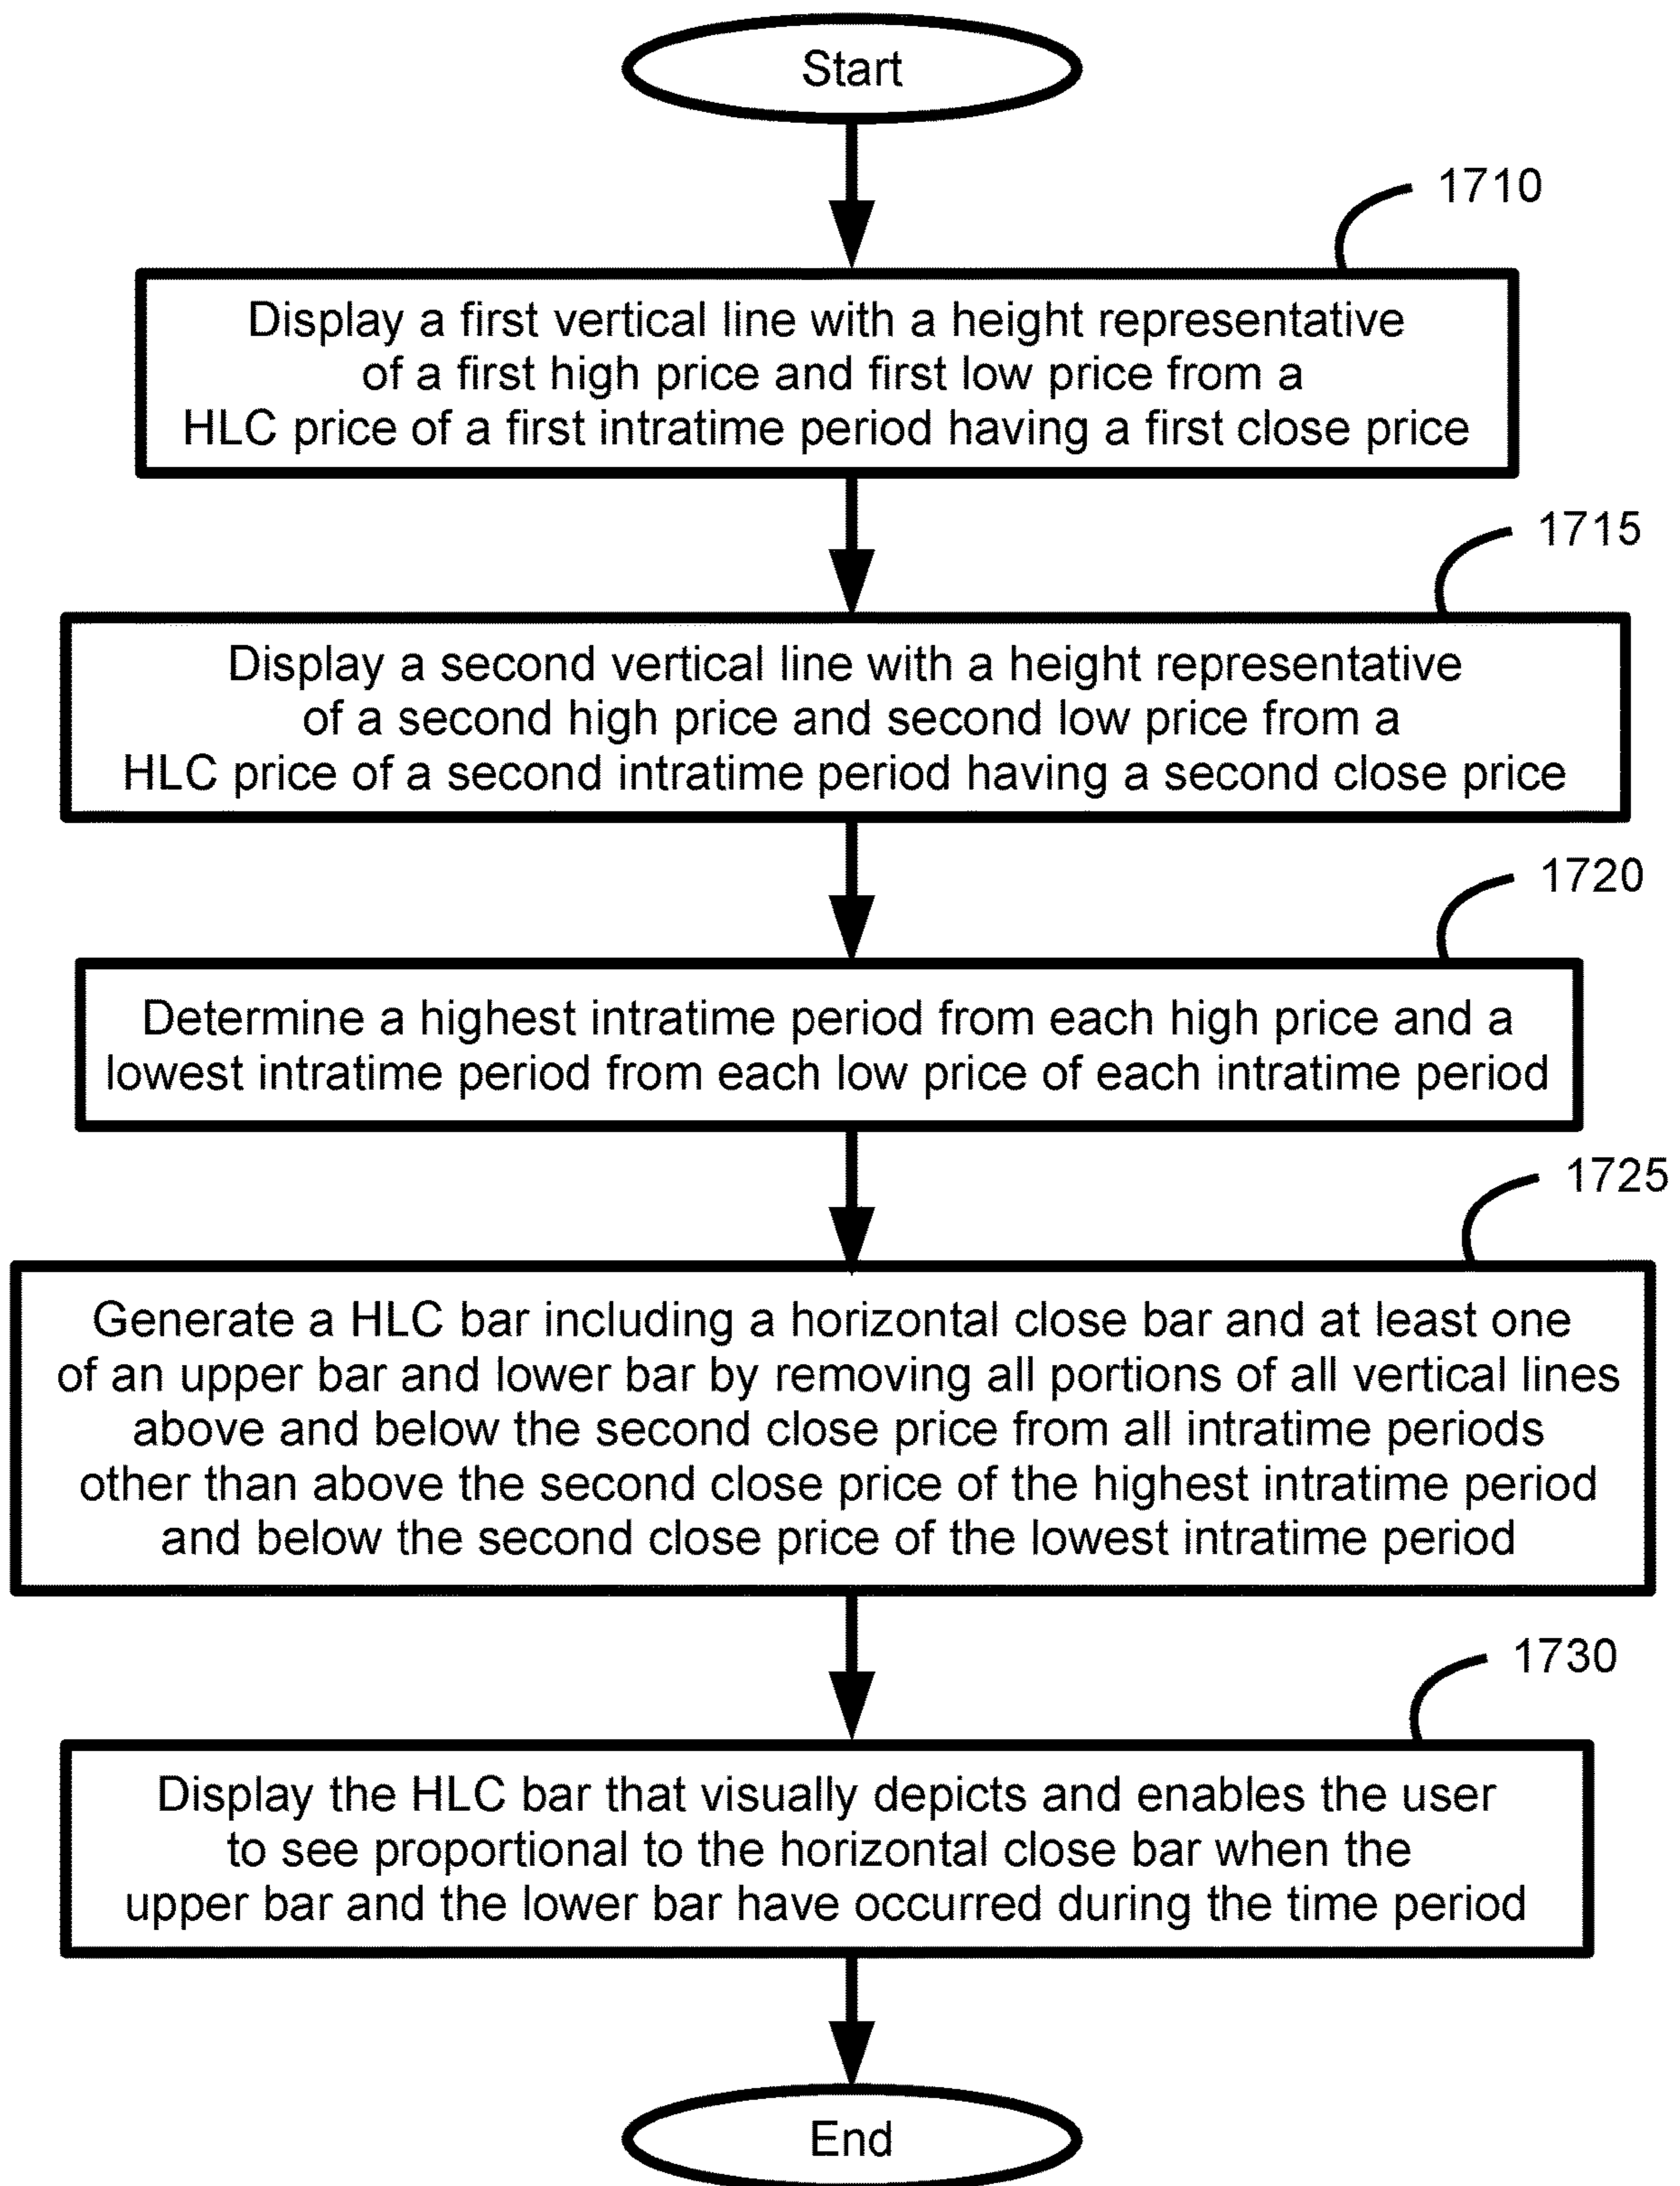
Start

1710

Display a first vertical line with a height representative of a first high price and first low price from a HLC price of a first intratime period having a first close price

1715

Display a second vertical line with a height representative of a second high price and second low price from a HLC price of a second intratime period having a second close price

1720

Determine a highest intratime period from each high price and a lowest intratime period from each low price of each intratime period

1725

Generate a HLC bar including a horizontal close bar and at least one of an upper bar and lower bar by removing all portions of all vertical lines above and below the second close price from all intratime periods other than above the second close price of the highest intratime period and below the second close price of the lowest intratime period

1730

Display the HLC bar that visually depicts and enables the user to see proportional to the horizontal close bar when the upper bar and the lower bar have occurred during the time period

End